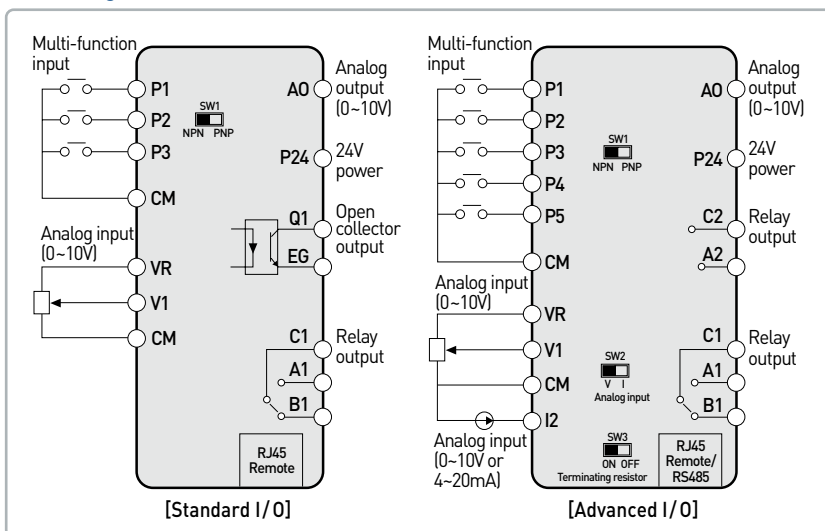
Multi-function input
P1
P2
P3
CM
SW1
NPN PNP
AO
Analog output (0~10V)
P24
24V power
Q1
EG
Open collector output
Analog input (0~10V)
VR
V1
CM
C1
A1
B1
Relay output
RJ45 Remote
[Standard I/O]

Multi-function input
P1
P2
P3
P4
P5
CM
SW1
NPN PNP
AO
Analog output (0~10V)
P24
24V power
C2
A2
Relay output
Analog input (0~10V)
VR
V1
CM
I2
SW2
V I
Analog input
C1
A1
B1
Relay output
Analog input (0~10V or 4~20mA)
SW3
ON OFF
Terminating resistor
RJ45 Remote/ RS485
[Advanced I/O]